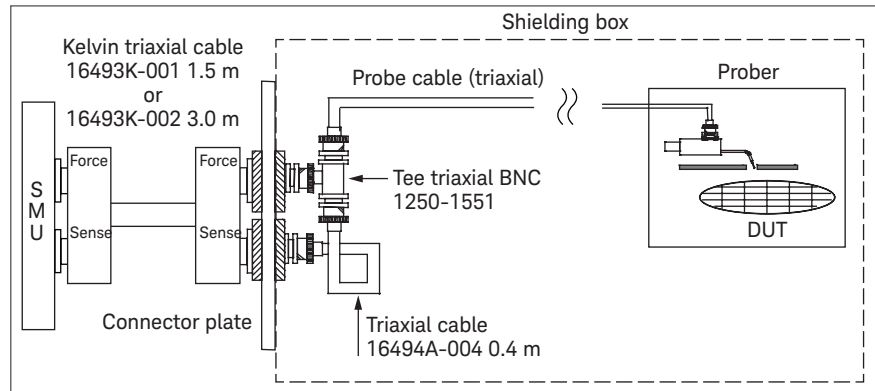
Shielding box

Kelvin triaxial cable
16493K-001 1.5 m
or
16493K-002 3.0 m

Probe cable (triaxial)

Prober

S
M
U

Force

Sense

Force

Sense

Tee triaxial BNC
1250-1551

DUT

Connector plate

Triaxial cable
16494A-004 0.4 m